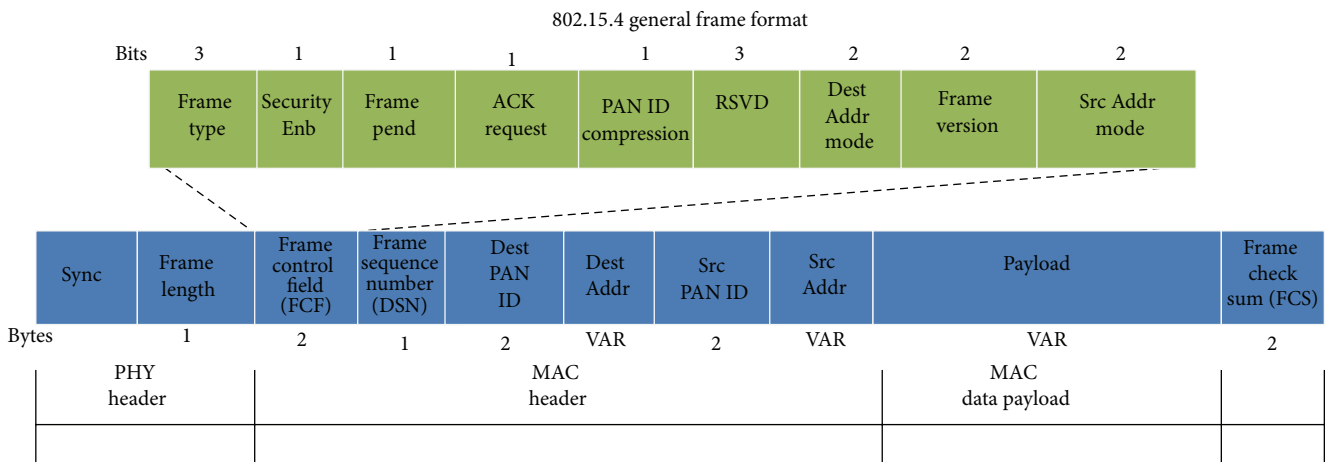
802.15.4 general frame format

| Bits | 3 | 1 | 1 | 1 | 1 | 3 | 2 | 2 | 2 |
|---|---|---|---|---|---|---|---|---|---|
| | Frame type | Security Enb | Frame pend | ACK request | PAN ID compression | RSVD | Dest Addr mode | Frame version | Src Addr mode |

| | Sync | Frame length | Frame control field (FCF) | Frame sequence number (DSN) | Dest PAN ID | Dest Addr | Src PAN ID | Src Addr | Payload | Frame check sum (FCS) |
|---|---|---|---|---|---|---|---|---|---|---|
| Bytes | | 1 | 2 | 1 | 2 | VAR | 2 | VAR | VAR | 2 |

PHY header

MAC header

MAC data payload